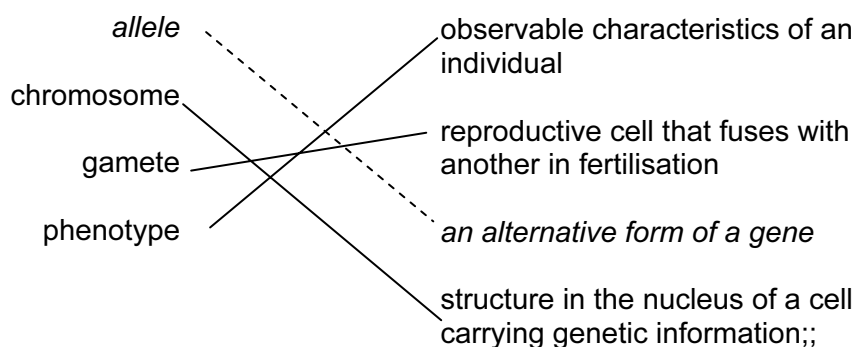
allele

chromosome

gamete

phenotype

observable characteristics of an individual

reproductive cell that fuses with another in fertilisation

an alternative form of a gene

structure in the nucleus of a cell carrying genetic information;;